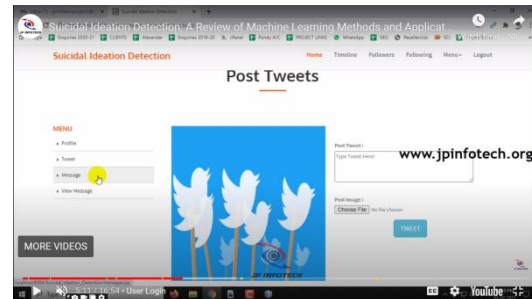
Suicidal Ideation Detection: A Review of Machine Learning Methods and Applicat...

JP INFOTECH

Enquiries 2020-21 CLIENTS Alexander Enquiries 2019-20 cPanel Pondy A/C PROJECT URMS WhatsApp SEO Resellerclub

Suicidal Ideation Detection

Home Timeline Followers Following Menu Logout

Post Tweets

MENU

Profile

Tweet

Message

View Message

Post Tweet :

Type Tweet Here!

www.jpinfotech.org

Post Image :

Choose File No file chosen

TWEET

JP INFOTECH

MORE VIDEOS

5:11 / 16:54 • User Login

YouTube